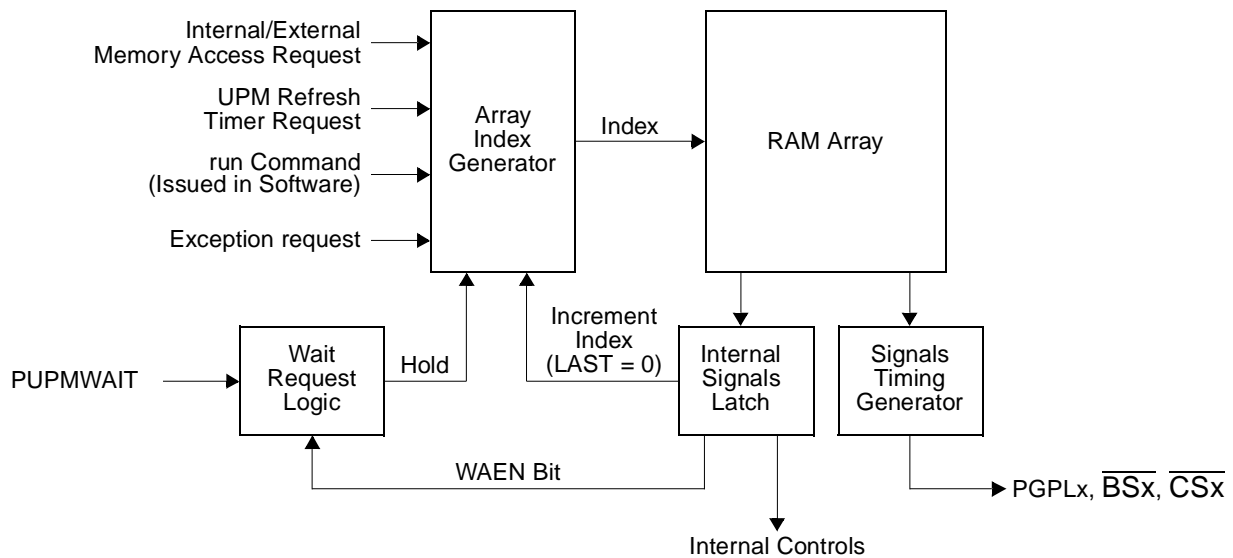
Internal/External Memory Access Request

UPM Refresh Timer Request

run Command (Issued in Software)

Exception request

Array Index Generator

Index

RAM Array

Increment Index (LAST = 0)

Wait Request Logic

Hold

PUPMWAIT

Internal Signals Latch

Signals Timing Generator

WAEN Bit

PGPLx, $\overline{BSx}$, $\overline{CSx}$

Internal Controls